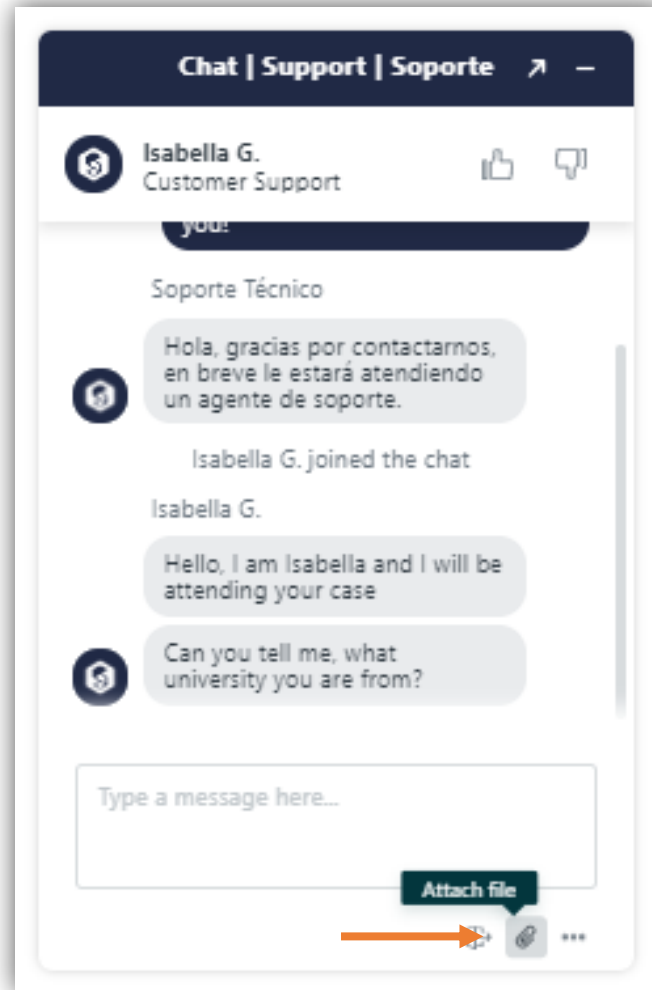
Chat | Support | Soporte

Isabella G.
Customer Support

you!

Soporte Técnico

Hola, gracias por contactarnos, en breve le estará atendiendo un agente de soporte.

Isabella G. joined the chat

Isabella G.

Hello, I am Isabella and I will be attending your case

Can you tell me, what university you are from?

Type a message here...

Attach file

...